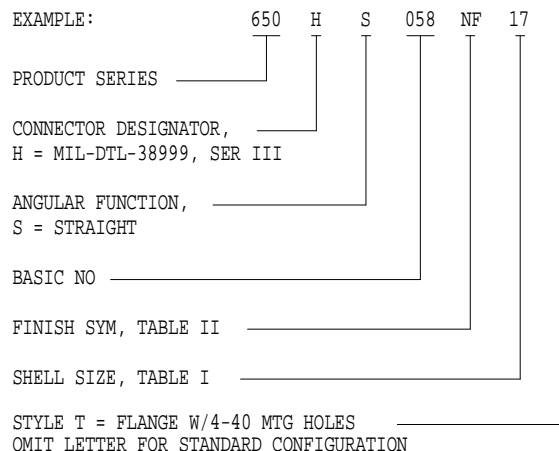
EXAMPLE: 650 H S 058 NF 17

PRODUCT SERIES

CONNECTOR DESIGNATOR, H = MIL-DTL-38999, SER III

ANGULAR FUNCTION, S = STRAIGHT

BASIC NO

FINISH SYM, TABLE II

SHELL SIZE, TABLE I

STYLE T = FLANGE W/4-40 MTG HOLES
OMIT LETTER FOR STANDARD CONFIGURATION